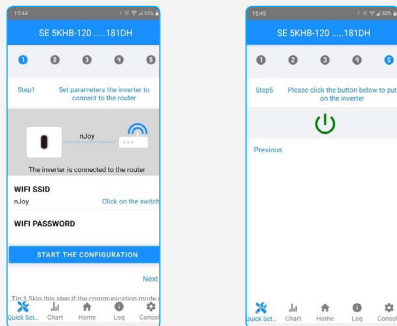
15:44

SE 5KHB-120 .....181DH

1 2 3 4 5

Step1 Set parameters the inverter to connect to the router

nJoy

The inverter is connected to the router

WIFI SSID

nJoy Click on the switch

WIFI PASSWORD

START THE CONFIGURATION

Next

Tip 1 Skip this step if the communication mode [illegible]

Quick Set... Chart Home Log Console

15:45

SE 5KHB-120 .....181DH

1 2 3 4 5

Step5 Please click the button below to put on the inverter

Previous

Quick Set... Chart Home Log Console